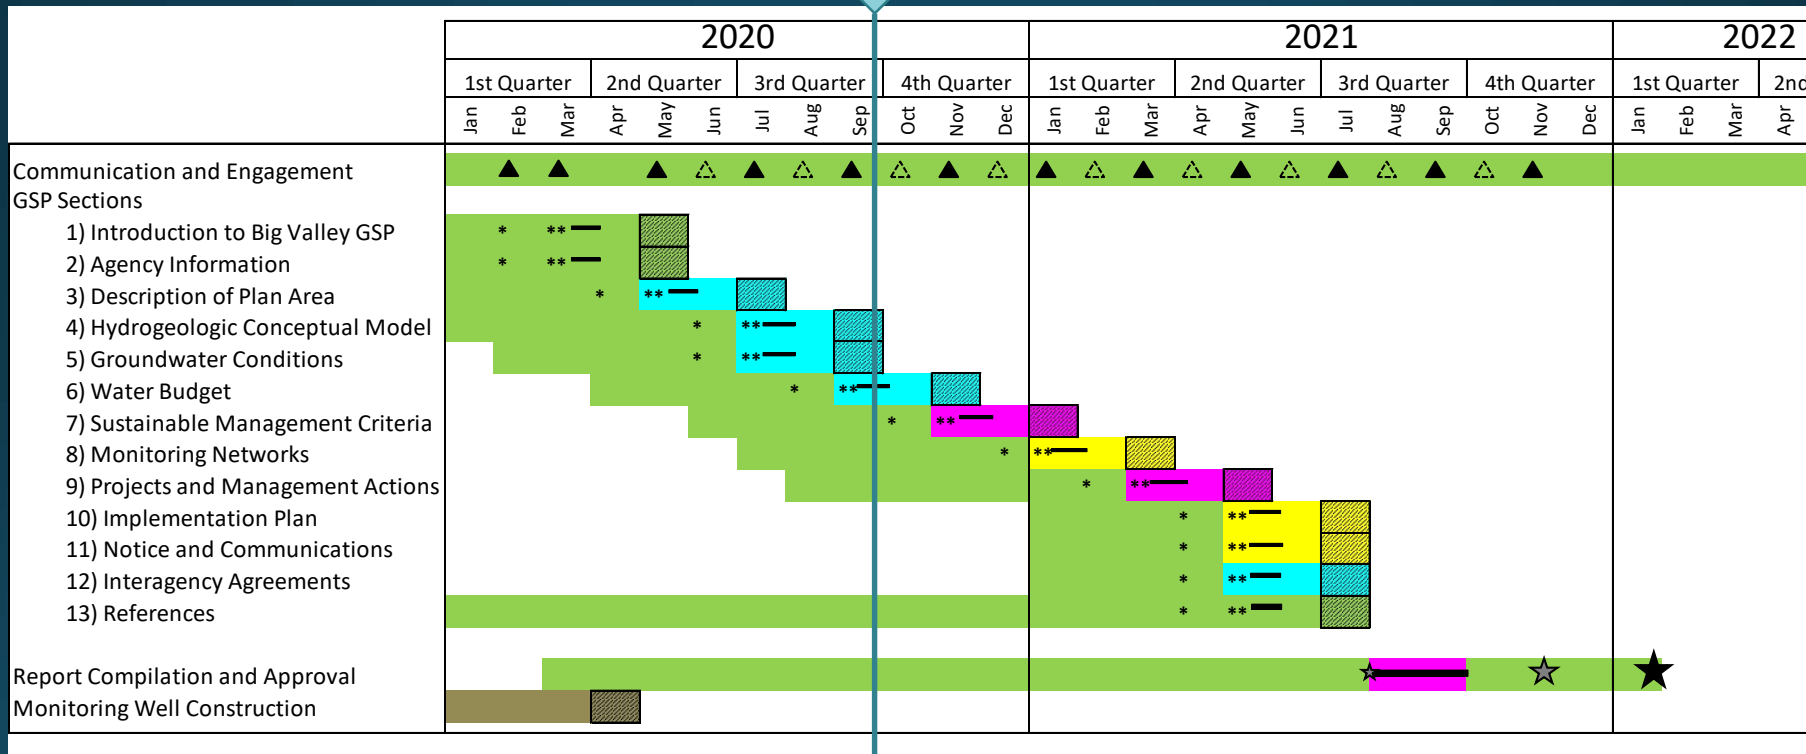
| | 2020 | | | | 2021 | | | | 2022 | |
|---|---|---|---|---|---|---|---|---|---|---|
| | 1st Quarter | 2nd Quarter | 3rd Quarter | 4th Quarter | 1st Quarter | 2nd Quarter | 3rd Quarter | 4th Quarter | 1st Quarter | 2nc |
| | Jan Feb Mar | Apr May Jun | Jul Aug Sep | Oct Nov Dec | Jan Feb Mar | Apr May Jun | Jul Aug Sep | Oct Nov Dec | Jan Feb Mar | Apr |

Communication and Engagement
GSP Sections
1) Introduction to Big Valley GSP * **
2) Agency Information * **
3) Description of Plan Area * **
4) Hydrogeologic Conceptual Model * **
5) Groundwater Conditions * **
6) Water Budget * **
7) Sustainable Management Criteria * **
8) Monitoring Networks * **
9) Projects and Management Actions * **
10) Implementation Plan * **
11) Notice and Communications * **
12) Interagency Agreements * **
13) References * **

Report Compilation and Approval
Monitoring Well Construction